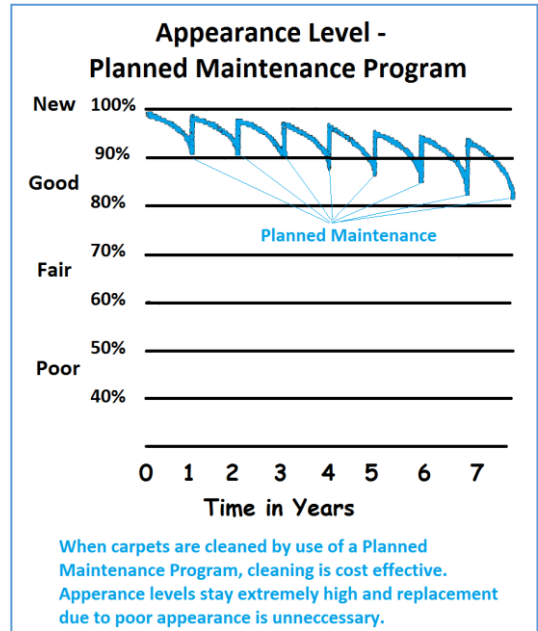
Appearance Level -
Planned Maintenance Program

New 100%
90%
Good
80%
70%
Fair
60%
50%
Poor
40%

Planned Maintenance

0 1 2 3 4 5 6 7
Time in Years

When carpets are cleaned by use of a Planned Maintenance Program, cleaning is cost effective. Apperance levels stay extremely high and replacement due to poor appearance is unneccessary.